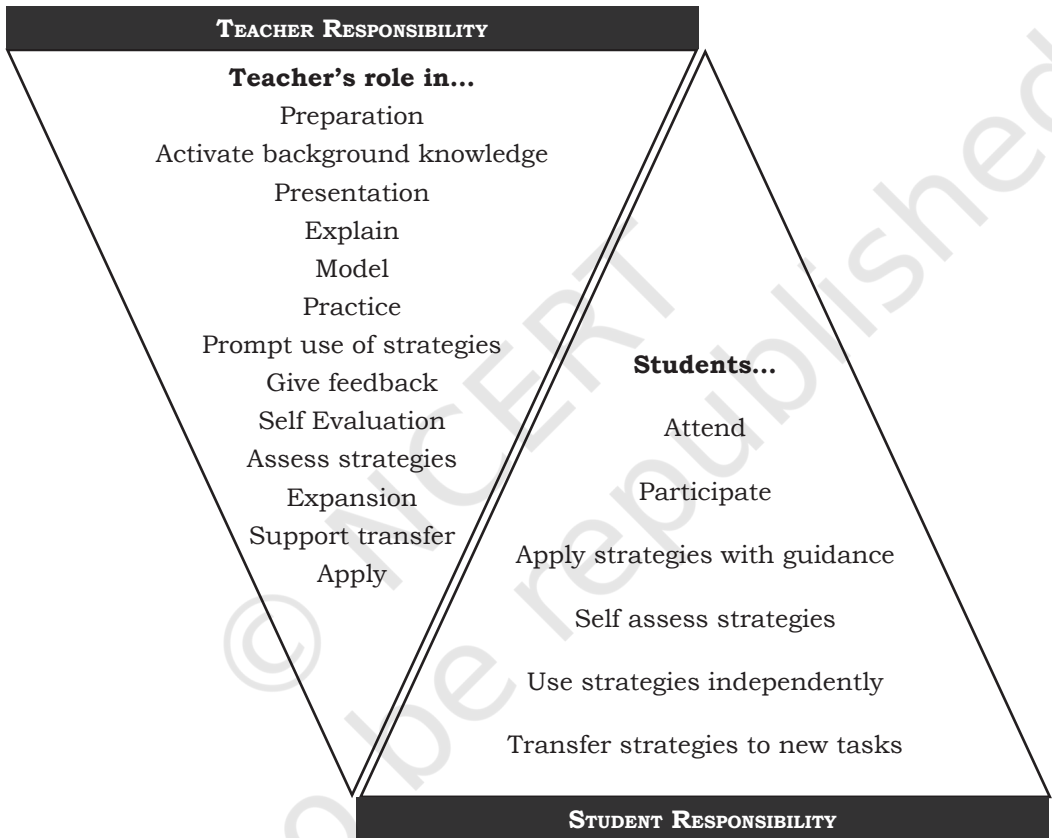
TEACHER RESPONSIBILITY

Teacher's role in...

Preparation

Activate background knowledge

Presentation

Explain

Model

Practice

Prompt use of strategies

Give feedback

Self Evaluation

Assess strategies

Expansion

Support transfer

Apply

Students...

Attend

Participate

Apply strategies with guidance

Self assess strategies

Use strategies independently

Transfer strategies to new tasks

STUDENT RESPONSIBILITY

© NCERT not to be republished